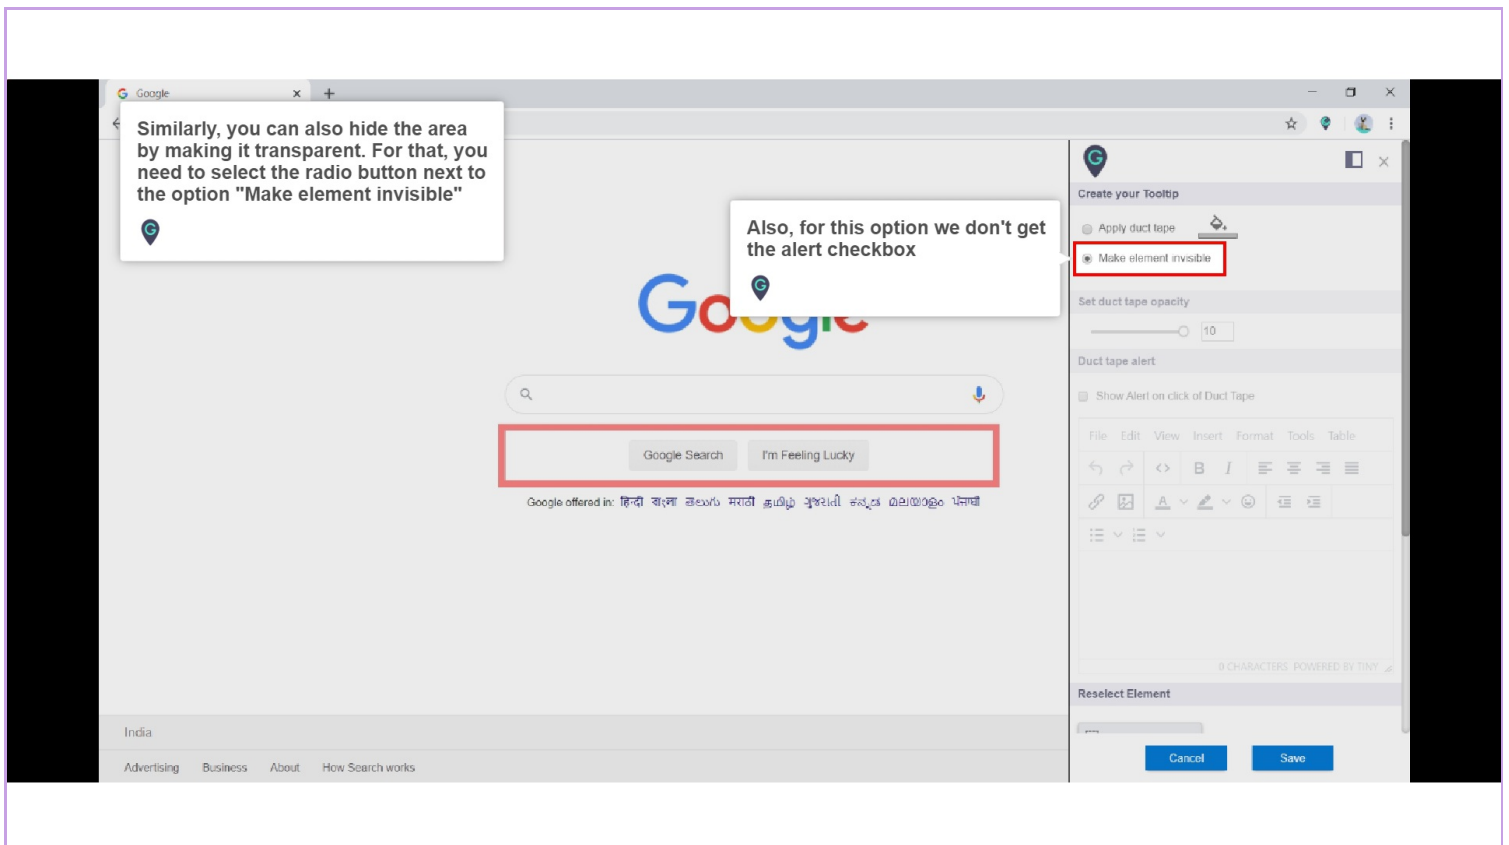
Google

Similarly, you can also hide the area by making it transparent. For that, you need to select the radio button next to the option "Make element invisible"

Also, for this option we don't get the alert checkbox

Google Search I'm Feeling Lucky

Google offered in: हिन्दी বাংলা తెలుగు मराठी தமிழ் ગુજરાતી ಕನ್ನಡ മലയാളം ਪੰਜਾਬੀ

India

Advertising Business About How Search works

Create your Tooltip

Apply duct tape

Make element invisible

Set duct tape opacity

10

Duct tape alert

Show Alert on click of Duct Tape

File Edit View Insert Format Tools Table

0 CHARACTERS POWERED BY TINY

Reselect Element

Cancel

Save